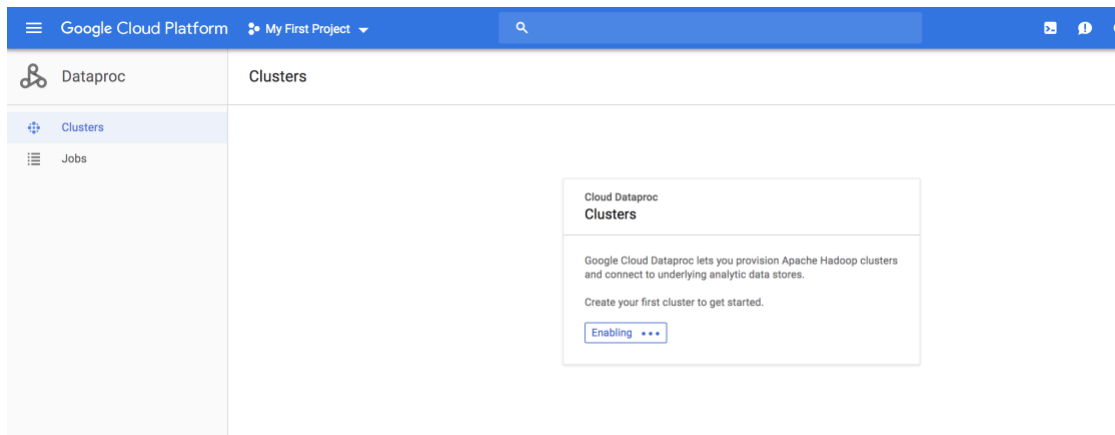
Google Cloud Platform

My First Project

Dataproc

Clusters

Clusters

Jobs

Cloud Dataproc

Clusters

Google Cloud Dataproc lets you provision Apache Hadoop clusters and connect to underlying analytic data stores.

Create your first cluster to get started.

Enabling •••